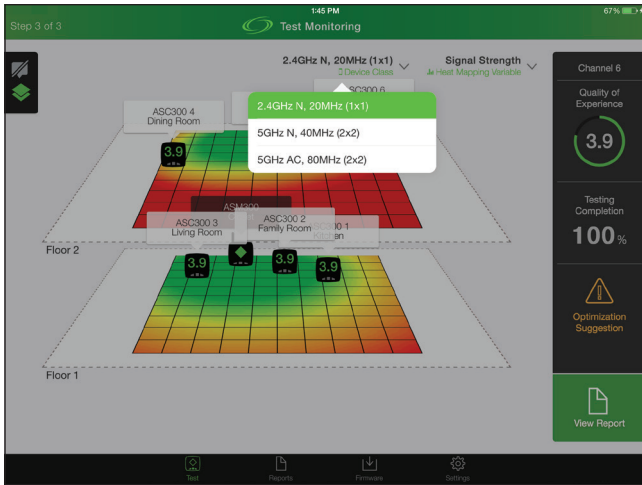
1:45 PM

67%

Step 3 of 3

Test Monitoring

2.4GHz N, 20MHz (1x1)
2 Device Class

Signal Strength
Heat Mapping Variable

Channel 6

Quality of Experience

3.9

Testing Completion

100%

Optimization Suggestion

View Report

2.4GHz N, 20MHz (1x1)

5GHz N, 40MHz (2x2)

5GHz AC, 80MHz (2x2)

ASC300 6

ASC300 4
Dining Room

3.9

ASM300

Floor 2

ASC300 3
Living Room

ASC300 2
Family Room

ASC300 1
Kitchen

3.9

3.9

3.9

Floor 1

Test

Reports

Firmware

Settings